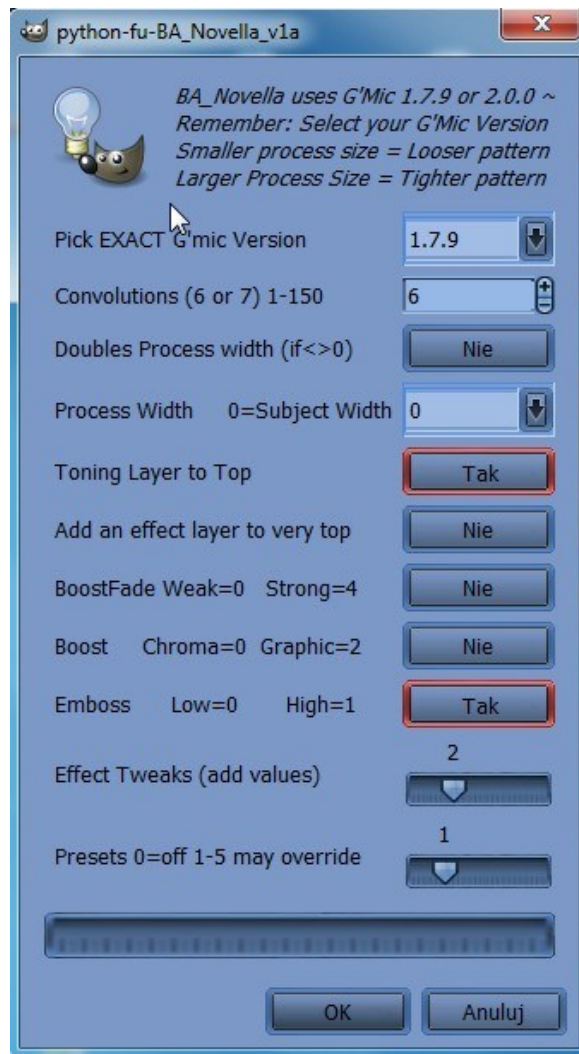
python-fu-BA_Novella_v1a

BA_Novella uses G'Mic 1.7.9 or 2.0.0 ~
Remember: Select your G'Mic Version
Smaller process size = Looser pattern
Larger Process Size = Tighter pattern

Pick EXACT G'mic Version 1.7.9

Convolutions (6 or 7) 1-150 6

Doubles Process width (if<>0) Nie

Process Width 0=Subject Width 0

Toning Layer to Top Tak

Add an effect layer to very top Nie

BoostFade Weak=0 Strong=4 Nie

Boost Chroma=0 Graphic=2 Nie

Emboss Low=0 High=1 Tak

Effect Tweaks (add values) 2

Presets 0=off 1-5 may override 1

OK Anuluj